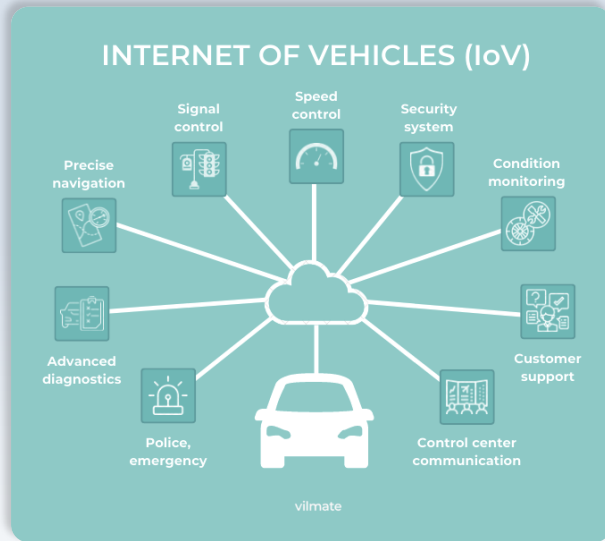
INTERNET OF VEHICLES (IoV)

Signal control

Speed control

Security system

Precise navigation

Condition monitoring

Advanced diagnostics

Customer support

Police, emergency

Control center communication

vilmate